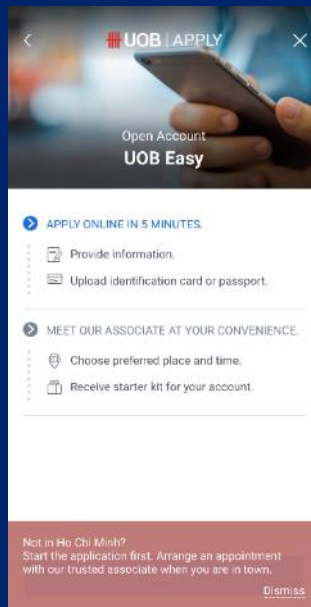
UOB | APPLY

Open Account
UOB Easy

APPLY ONLINE IN 5 MINUTES.

Provide information.

Upload identification card or passport.

MEET OUR ASSOCIATE AT YOUR CONVENIENCE.

Choose preferred place and time.

Receive starter kit for your account.

Not in Ho Chi Minh?
Start the application first. Arrange an appointment with our trusted associate when you are in town.

Dismiss